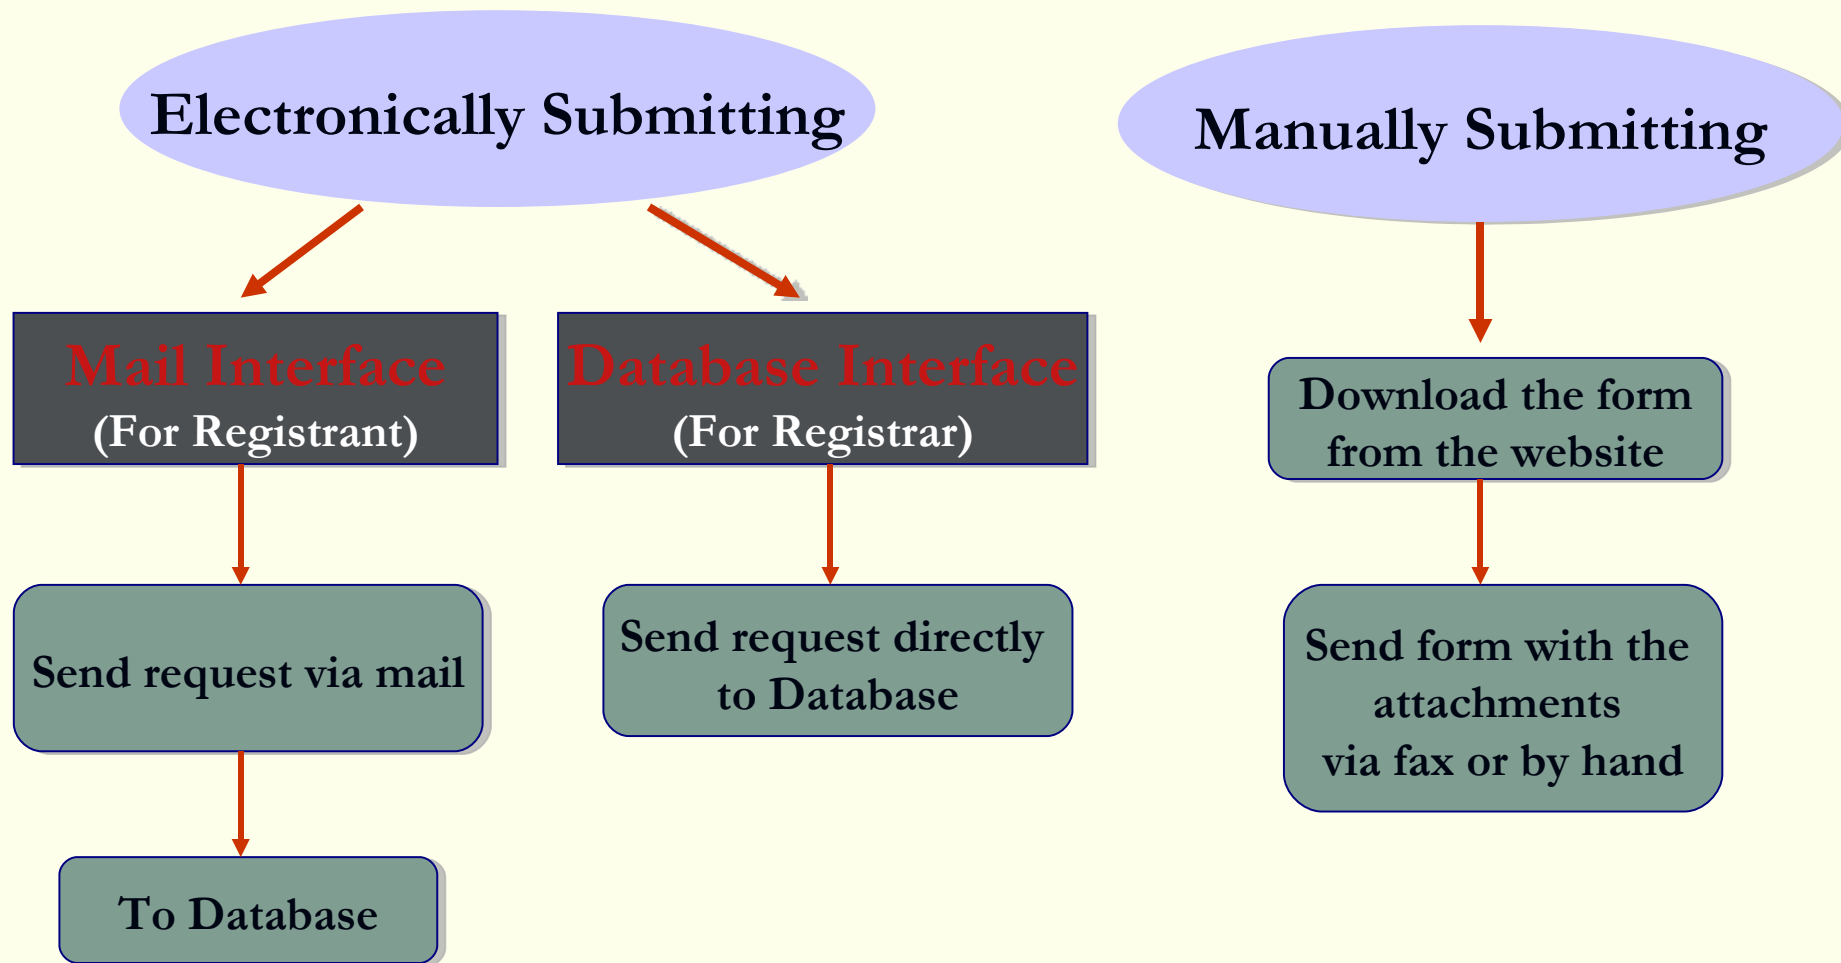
Electronically Submitting

Manually Submitting

Mail Interface
(For Registrant)

Database Interface
(For Registrar)

Download the form from the website

Send request via mail

Send request directly to Database

Send form with the attachments via fax or by hand

To Database